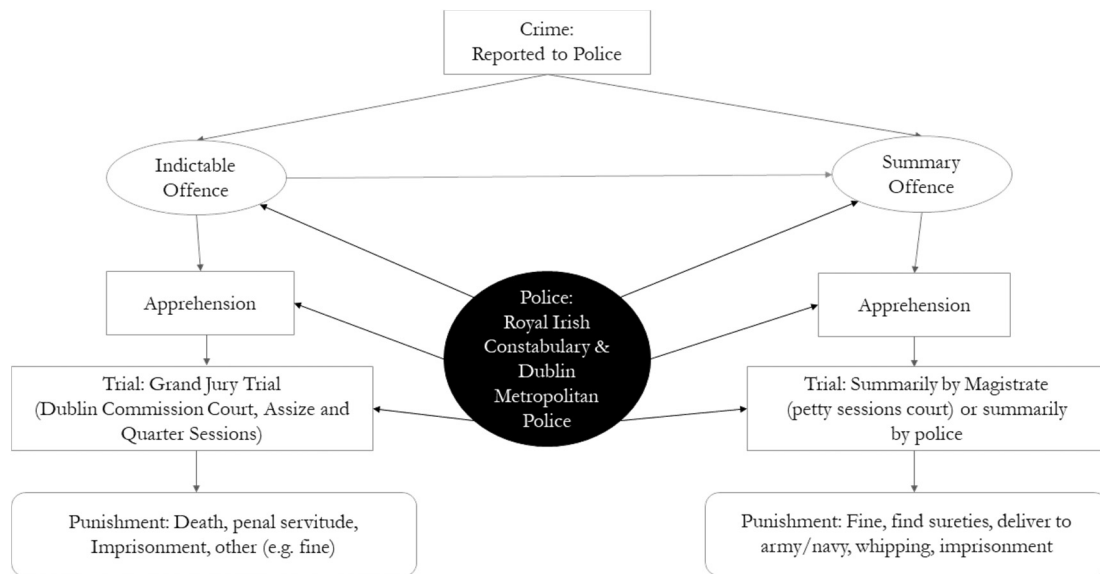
Crime:
Reported to Police

Indictable Offence

Summary Offence

Police: Royal Irish Constabulary & Dublin Metropolitan Police

Apprehension

Apprehension

Trial: Grand Jury Trial (Dublin Commission Court, Assize and Quarter Sessions)

Trial: Summarily by Magistrate (petty sessions court) or summarily by police

Punishment: Death, penal servitude, Imprisonment, other (e.g. fine)

Punishment: Fine, find sureties, deliver to army/navy, whipping, imprisonment